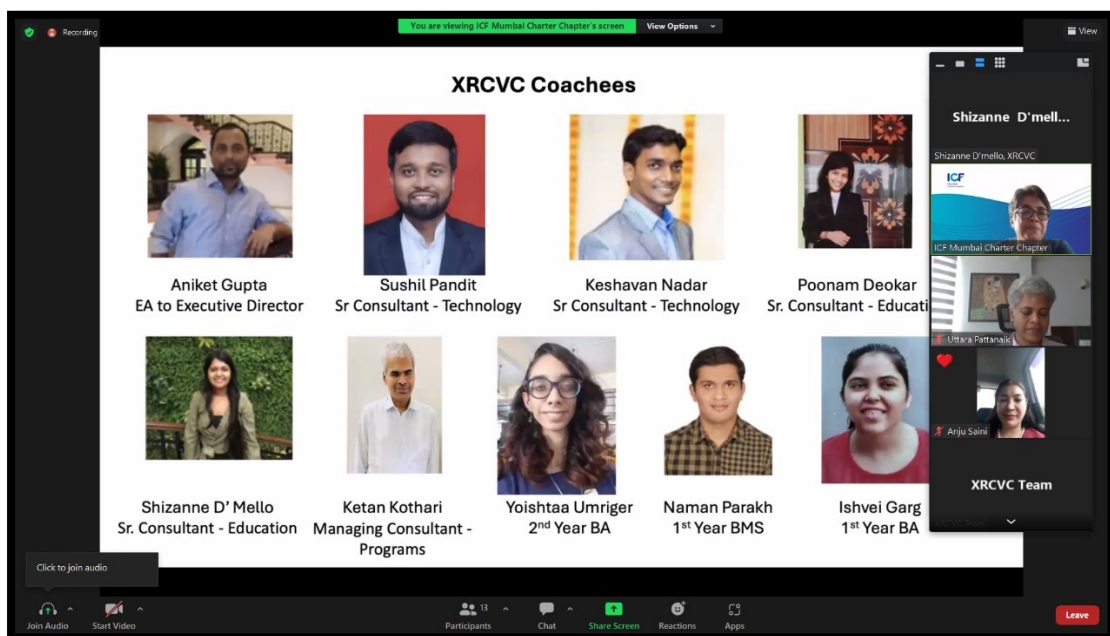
Recording

You are viewing ICF Mumbai Charter Chapter's screen

View Options

View

XRCVC Coachees

Aniket Gupta
EA to Executive Director

Sushil Pandit
Sr Consultant - Technology

Keshavan Nadar
Sr Consultant - Technology

Poonam Deokar
Sr. Consultant - Educati

Shizanne D' Mello
Sr. Consultant - Education

Ketan Kothari
Managing Consultant - Programs

Yoishtaa Umriger
2$^{nd}$ Year BA

Naman Parakh
1$^{st}$ Year BMS

Ishvei Garg
1$^{st}$ Year BA

Shizanne D'mell...

Shizanne D'mello, XRCVC

ICF

ICF Mumbai Charter Chapter

Uttara Pattanaik

Anju Saini

XRCVC Team

Click to join audio

Join Audio

Start Video

13

Participants

Chat

Share Screen

Reactions

Apps

Leave